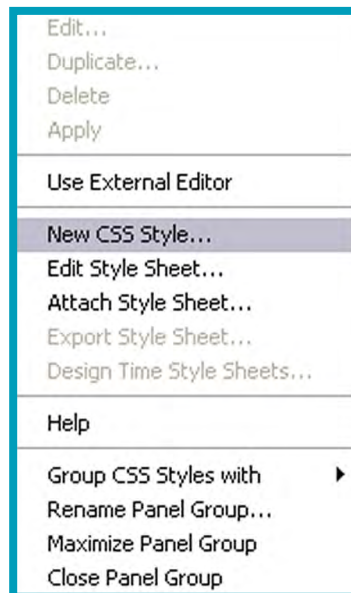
Edit...
Duplicate...
Delete
Apply

Use External Editor

New CSS Style...
Edit Style Sheet...
Attach Style Sheet...
Export Style Sheet...
Design Time Style Sheets...

Help

Group CSS Styles with
Rename Panel Group...
Maximize Panel Group
Close Panel Group